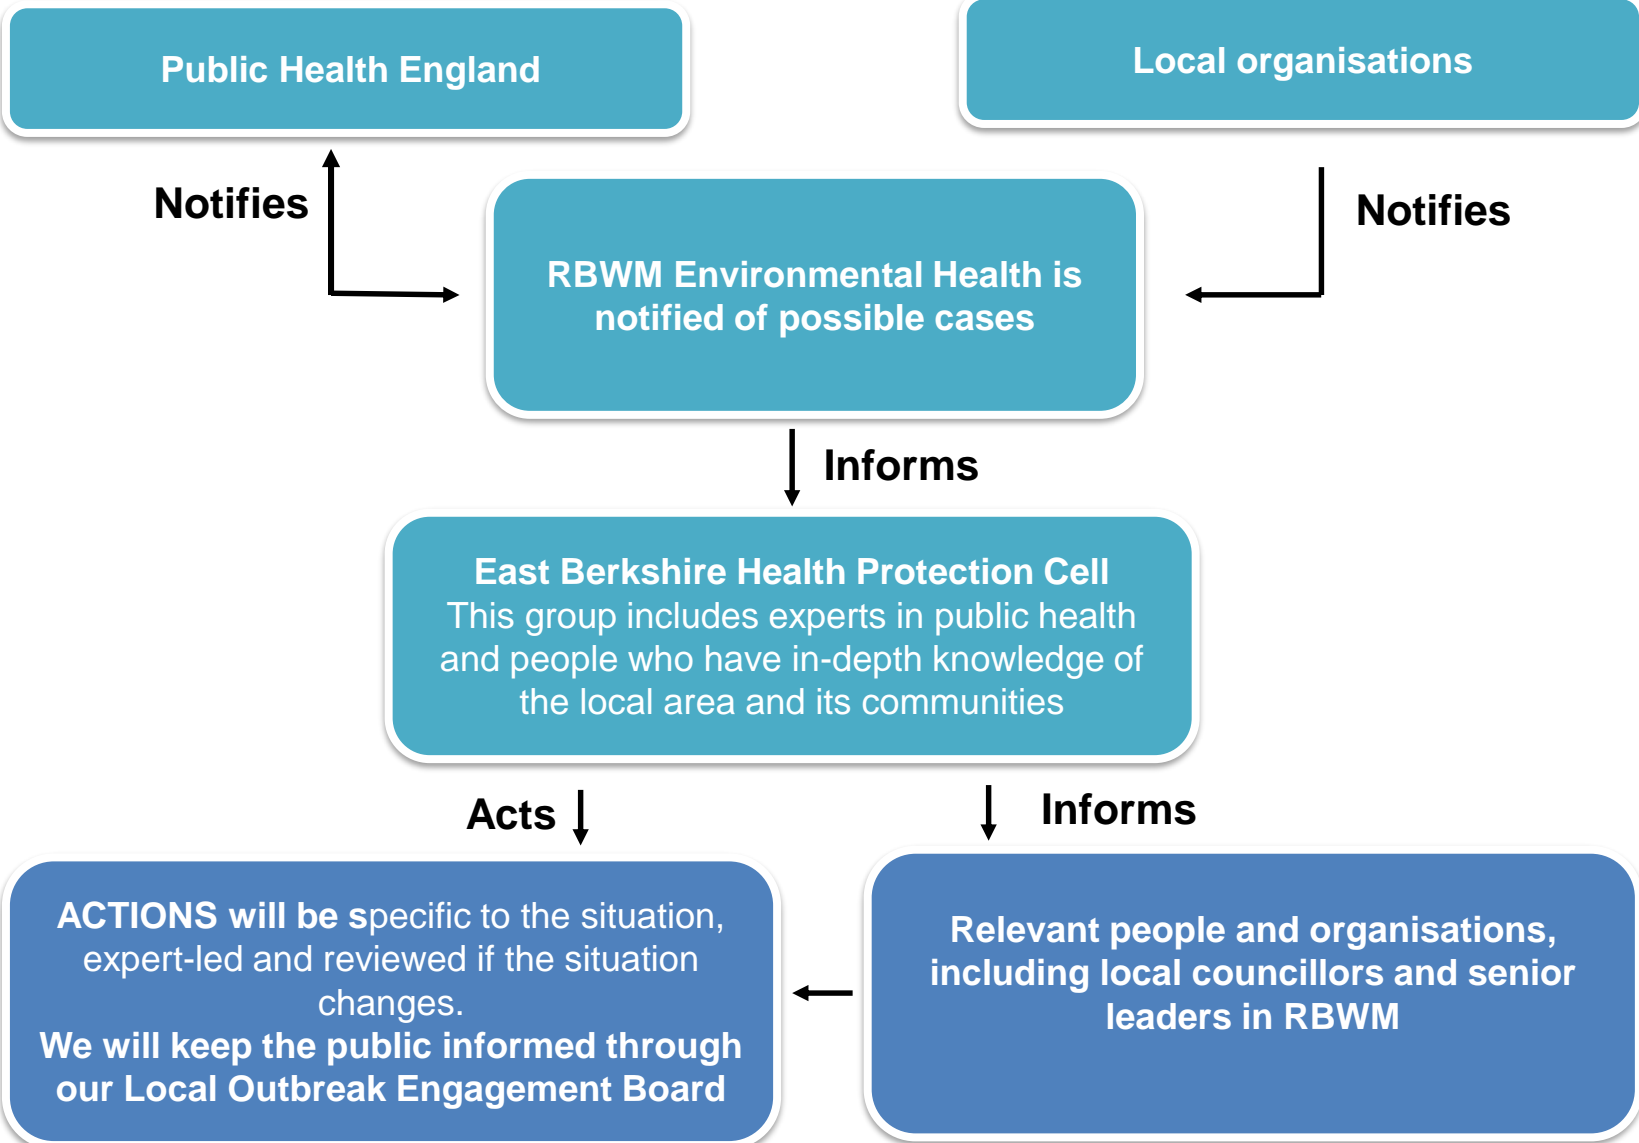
Public Health England

Local organisations

Notifies

RBWM Environmental Health is notified of possible cases

Notifies

Informs

East Berkshire Health Protection Cell
This group includes experts in public health and people who have in-depth knowledge of the local area and its communities

Acts

Informs

ACTIONS will be specific to the situation, expert-led and reviewed if the situation changes.
We will keep the public informed through our Local Outbreak Engagement Board

Relevant people and organisations, including local councillors and senior leaders in RBWM